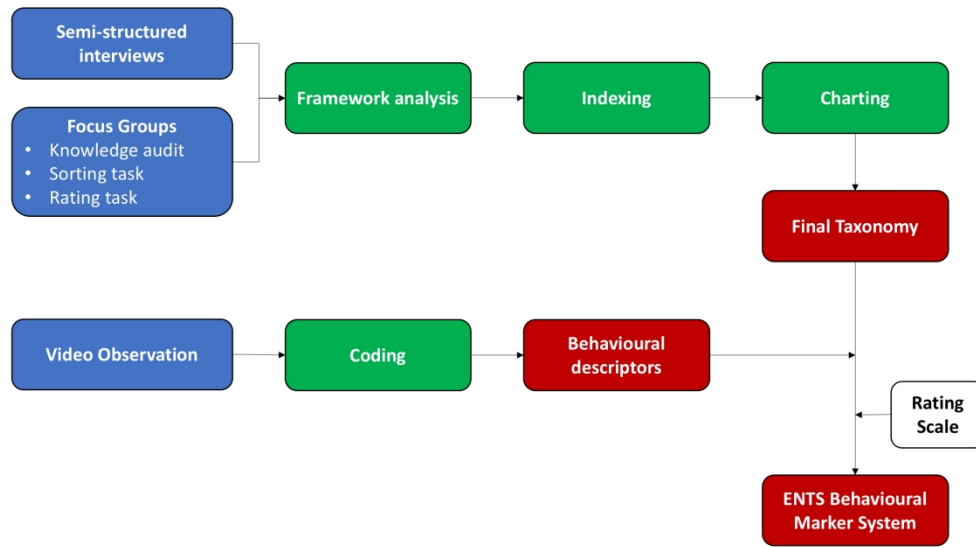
Semi-structured interviews

Focus Groups
• Knowledge audit
• Sorting task
• Rating task

Framework analysis

Indexing

Charting

Final Taxonomy

Video Observation

Coding

Behavioural descriptors

Rating Scale

ENTS Behavioural Marker System